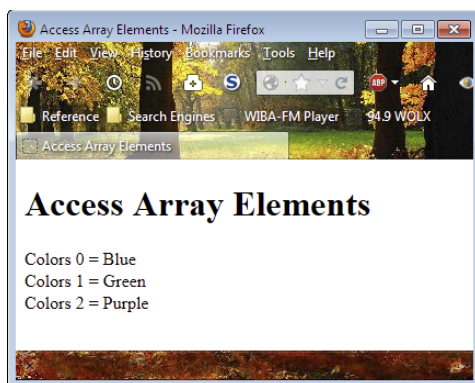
Access Array Elements - Mozilla Firefox

File Edit View History Bookmarks Tools Help

Reference Search Engines WIBA-FM Player 94.9 WOLX

Access Array Elements

Access Array Elements

Colors 0 = Blue
Colors 1 = Green
Colors 2 = Purple